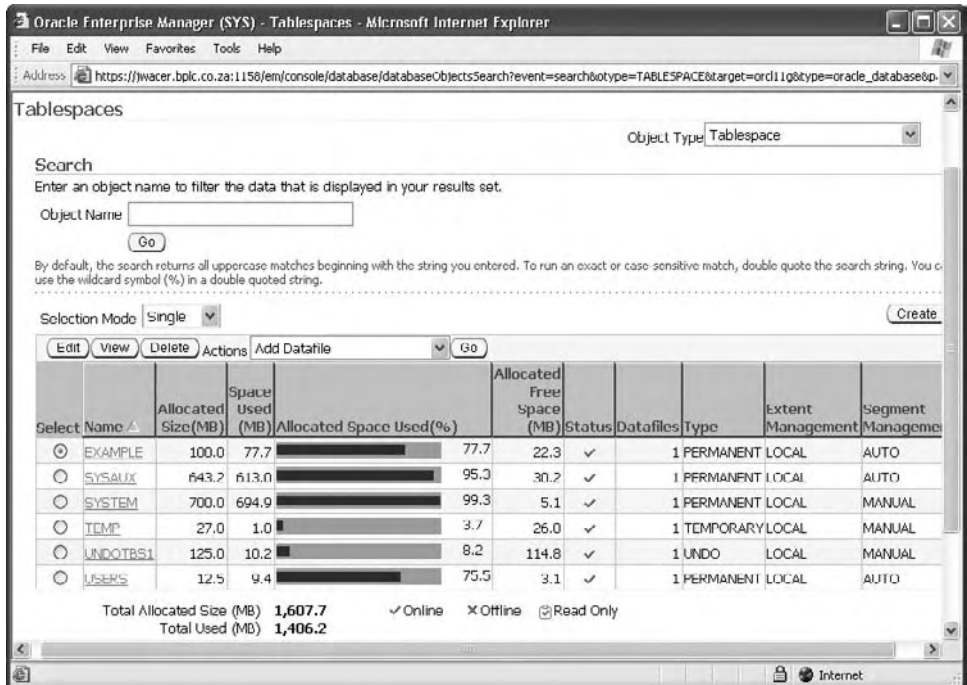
Oracle Enterprise Manager (SYS) - Tablespaces - Microsoft Internet Explorer

File Edit View Favorites Tools Help

Address https://jwacer.bplc.co.za:1158/em/console/database/databaseObjectsSearch?event=search&otype=TABLESPACE&target=orcl11g&type=oracle_database&p

Tablespaces

Object Type Tablespace

Search

Enter an object name to filter the data that is displayed in your results set.

Object Name

Go

By default, the search returns all uppercase matches beginning with the string you entered. To run an exact or case-sensitive match, double quote the search string. You c use the wildcard symbol (%) in a double quoted string.

Selection Mode Single

Create

Edit View Delete Actions Add Datafile Go

| Select | Name | Allocated Size(MB) | Space Used (MB) | Allocated Space Used(%) | Allocated Free Space (MB) | Status | Datafiles | Type | Extent Management | Segment Manageme |
|---|---|---|---|---|---|---|---|---|---|---|
| ⊙ | EXAMPLE | 100.0 | 77.7 | 77.7 | 22.3 | ✓ | 1 | PERMANENT | LOCAL | AUTO |
| ○ | SYSAUX | 643.2 | 613.0 | 95.3 | 30.2 | ✓ | 1 | PERMANENT | LOCAL | AUTO |
| ○ | SYSTEM | 700.0 | 694.9 | 99.3 | 5.1 | ✓ | 1 | PERMANENT | LOCAL | MANUAL |
| ○ | TEMP | 27.0 | 1.0 | 3.7 | 26.0 | ✓ | 1 | TEMPORARY | LOCAL | MANUAL |
| ○ | UNDOTBS1 | 125.0 | 10.2 | 8.2 | 114.8 | ✓ | 1 | UNDO | LOCAL | MANUAL |
| ○ | USERS | 12.5 | 9.4 | 75.5 | 3.1 | ✓ | 1 | PERMANENT | LOCAL | AUTO |

Total Allocated Size (MB) 1,607.7
Total Used (MB) 1,406.2

✓Online ✕Offline Read Only

Internet